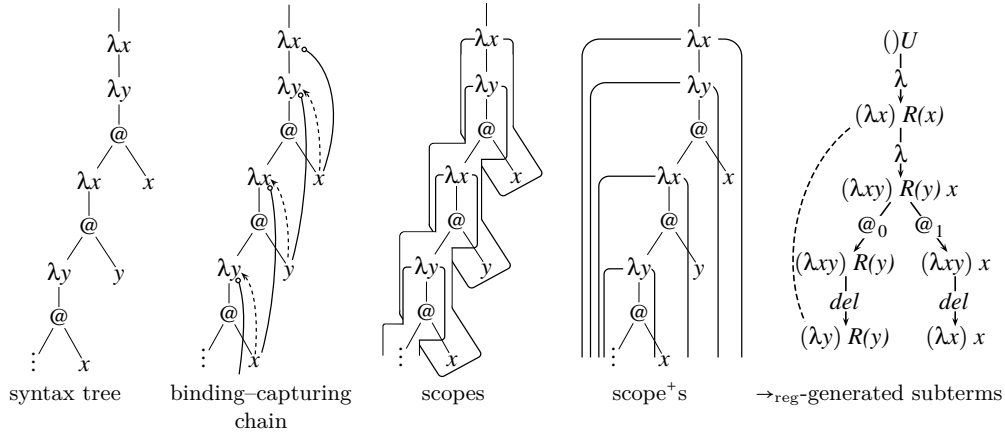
$\lambda x$
$\lambda y$
@
$\lambda x$
$x$
@
$\lambda y$
$y$
@
$\vdots$
$x$
syntax tree

$\lambda x$
$\lambda y$
@
$\lambda x$
$x$
@
$\lambda y$
$y$
@
$\vdots$
$x$
binding–capturing chain

$\lambda x$
$\lambda y$
@
$\lambda x$
$x$
@
$\lambda y$
$y$
@
$\vdots$
$x$
scopes

$\lambda x$
$\lambda y$
@
$\lambda x$
$x$
@
$\lambda y$
$y$
@
$\vdots$
$x$
scope$^{+}$s

$()U$
$\lambda$
$(\lambda x)\ R(x)$
$\lambda$
$(\lambda xy)\ R(y)\ x$
$@_0$
$@_1$
$(\lambda xy)\ R(y)$
$(\lambda xy)\ x$
$del$
$del$
$(\lambda y)\ R(y)$
$(\lambda x)\ x$
$\rightarrow_{\text{reg}}$-generated subterms